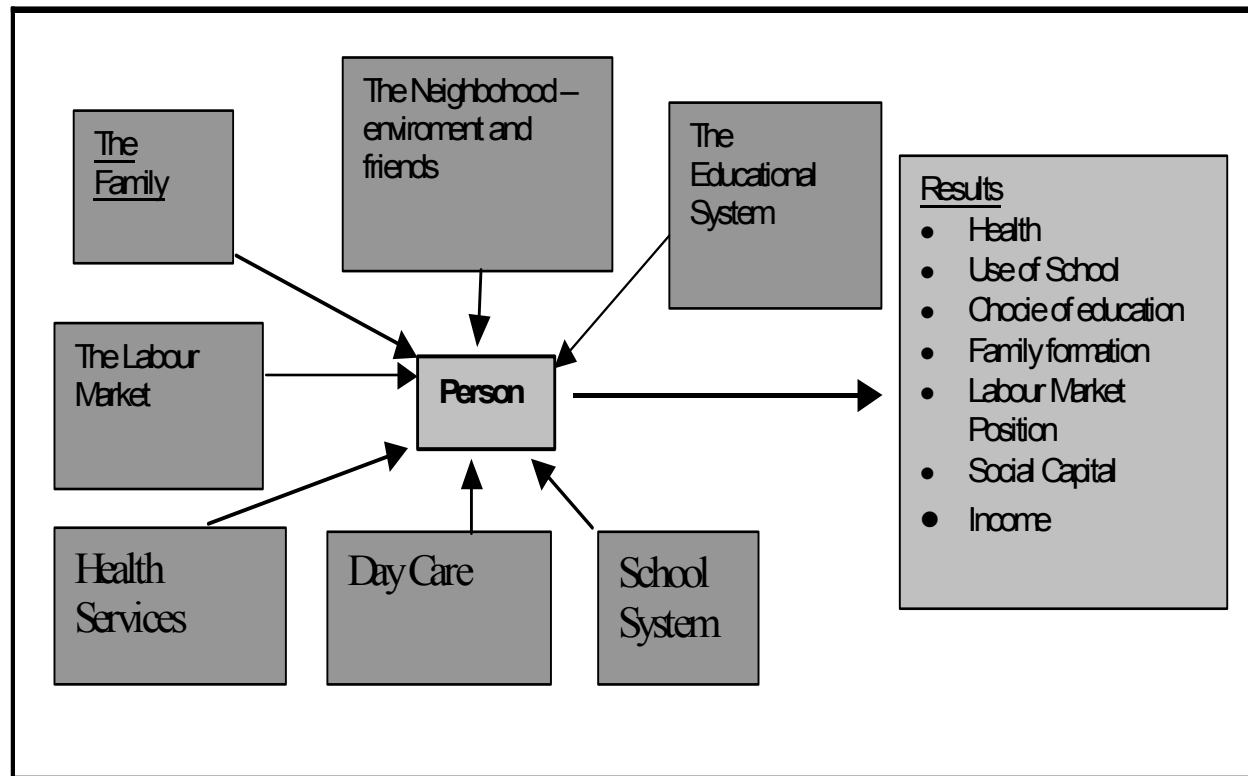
The Family

The Neighbohood – enviroment and friends

The Educational System

Results
- Health
- Use of School
- Chocie of education
- Family formation
- Labour Market Position
- Social Capital
- Income

The Labour Market

Person

Health Services

Day Care

School System